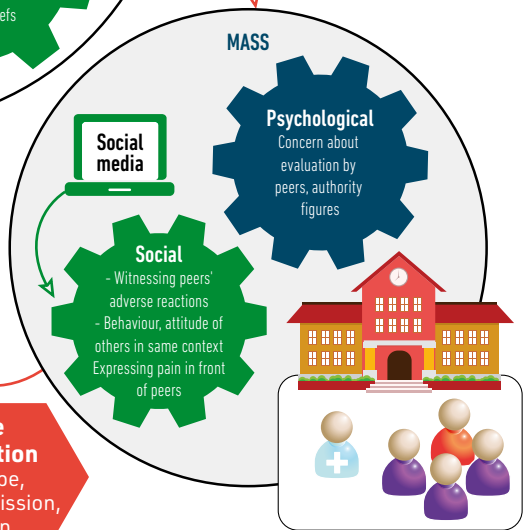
efs

MASS

Psychological
Concern about evaluation by peers, authority figures

Social media

Social
- Witnessing peers' adverse reactions
- Behaviour, attitude of others in same context
Expressing pain in front of peers

e
tion
pe,
ission,
n